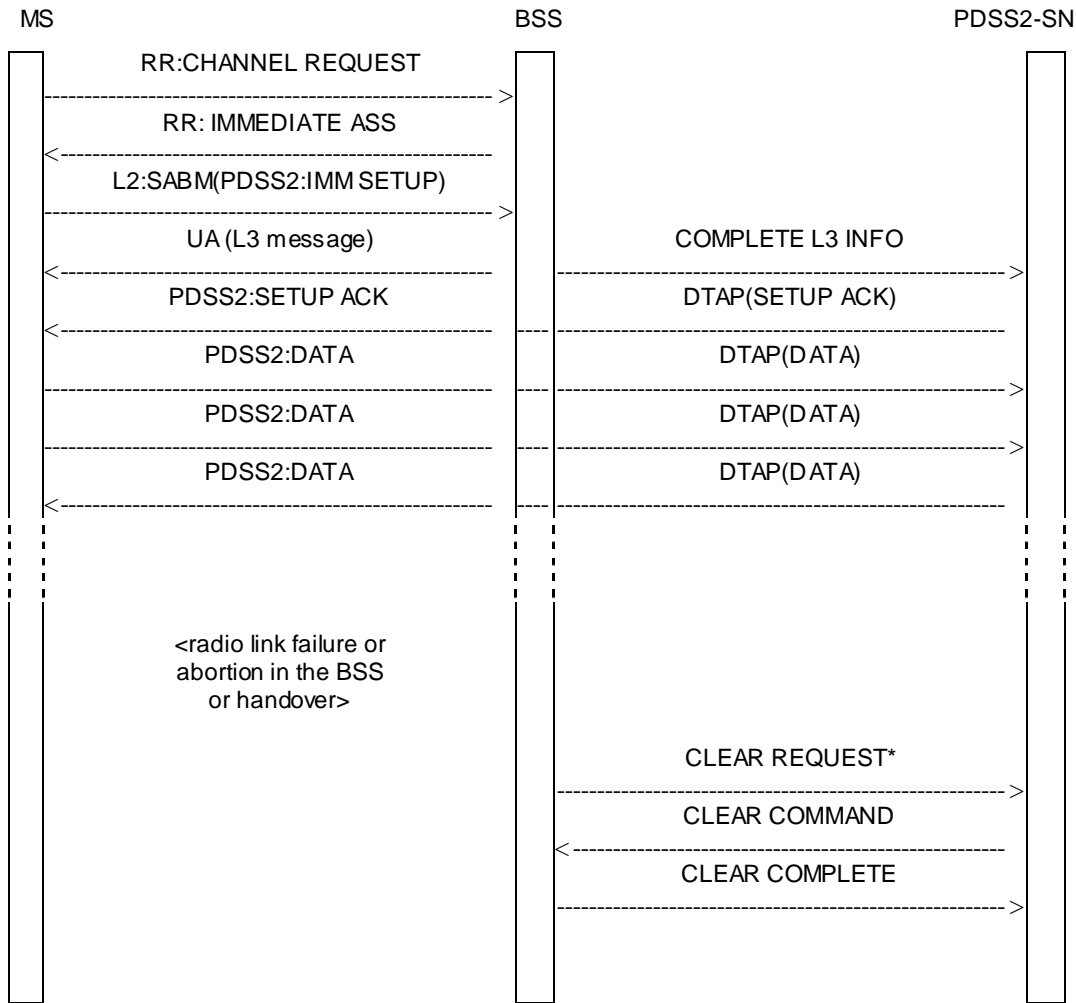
MS

BSS

PDSS2-SN

RR:CHANNEL REQUEST

RR: IMMEDIATE ASS

L2:SABM(PDSS2:IMM SETUP)

UA (L3 message)

COMPLETE L3 INFO

PDSS2:SETUP ACK

DTAP(SETUP ACK)

PDSS2:DATA

DTAP(DATA)

PDSS2:DATA

DTAP(DATA)

PDSS2:DATA

DTAP(DATA)

<radio link failure or abortion in the BSS or handover>

CLEAR REQUEST*

CLEAR COMMAND

CLEAR COMPLETE